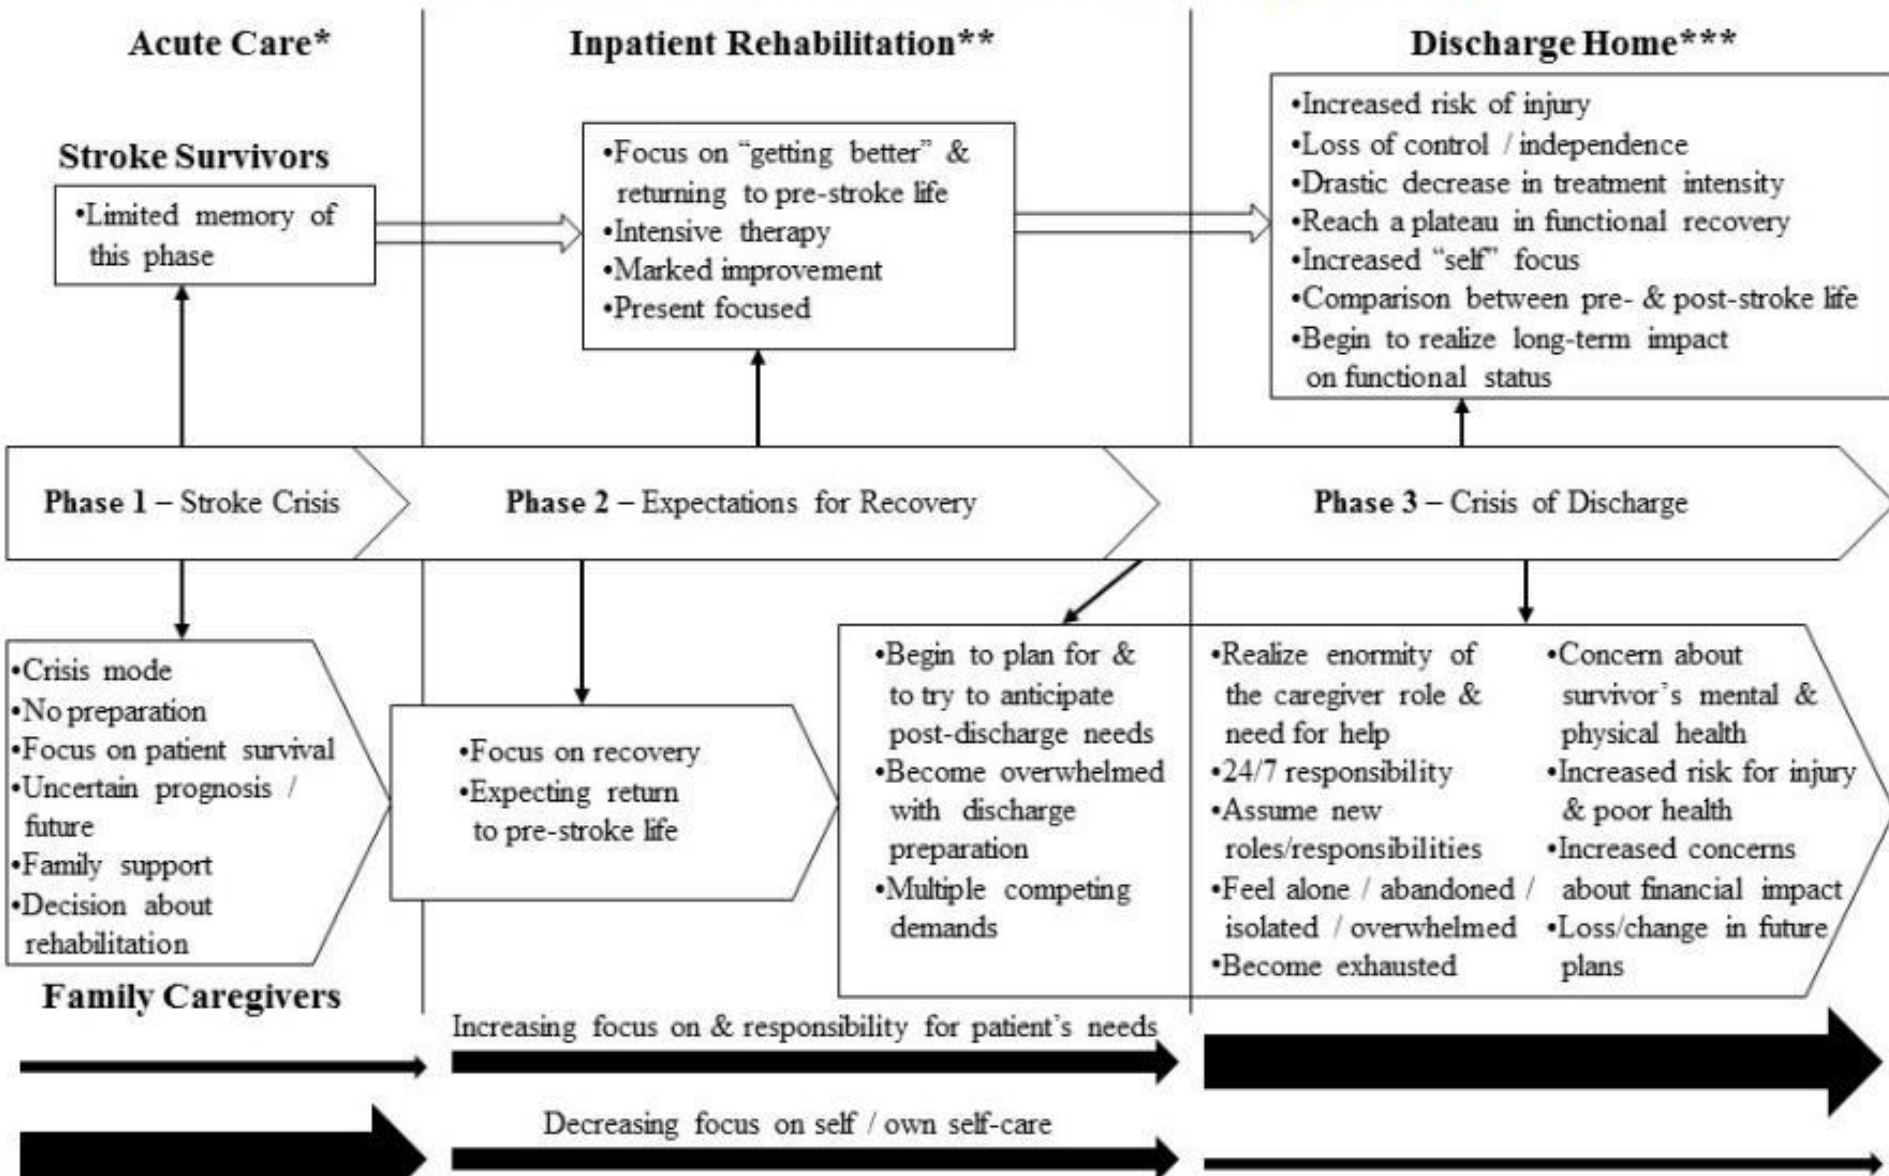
Acute Care*

Inpatient Rehabilitation**

Discharge Home***

Stroke Survivors

•Limited memory of this phase

•Focus on “getting better” & returning to pre-stroke life
•Intensive therapy
•Marked improvement
•Present focused

•Increased risk of injury
•Loss of control / independence
•Drastic decrease in treatment intensity
•Reach a plateau in functional recovery
•Increased “self” focus
•Comparison between pre- & post-stroke life
•Begin to realize long-term impact on functional status

Phase 1 – Stroke Crisis

Phase 2 – Expectations for Recovery

Phase 3 – Crisis of Discharge

•Crisis mode
•No preparation
•Focus on patient survival
•Uncertain prognosis / future
•Family support
•Decision about rehabilitation

•Focus on recovery
•Expecting return to pre-stroke life

•Begin to plan for & to try to anticipate post-discharge needs
•Become overwhelmed with discharge preparation
•Multiple competing demands

•Realize enormity of the caregiver role & need for help
•24/7 responsibility
•Assume new roles/responsibilities
•Feel alone / abandoned / isolated / overwhelmed
•Become exhausted

•Concern about survivor’s mental & physical health
•Increased risk for injury & poor health
•Increased concerns about financial impact
•Loss/change in future plans

Family Caregivers

Increasing focus on & responsibility for patient’s needs

Decreasing focus on self / own self-care